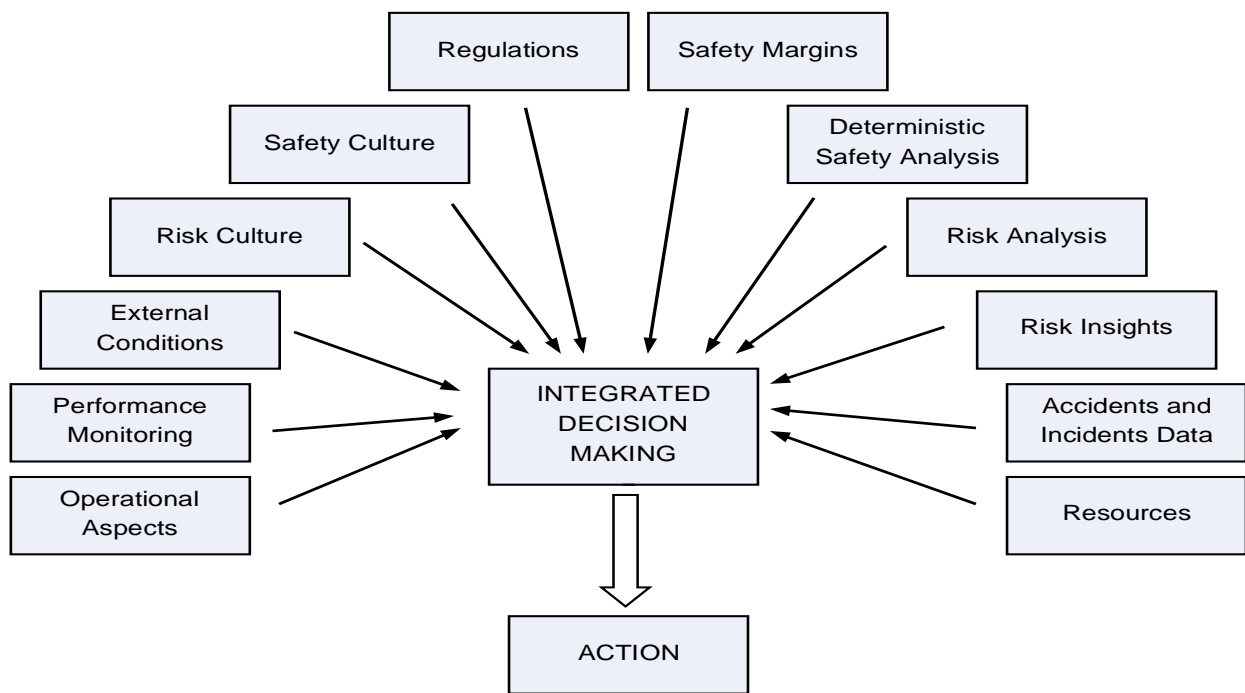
Regulations

Safety Margins

Safety Culture

Deterministic Safety Analysis

Risk Culture

Risk Analysis

External Conditions

Risk Insights

INTEGRATED DECISION MAKING

Performance Monitoring

Accidents and Incidents Data

Operational Aspects

Resources

ACTION